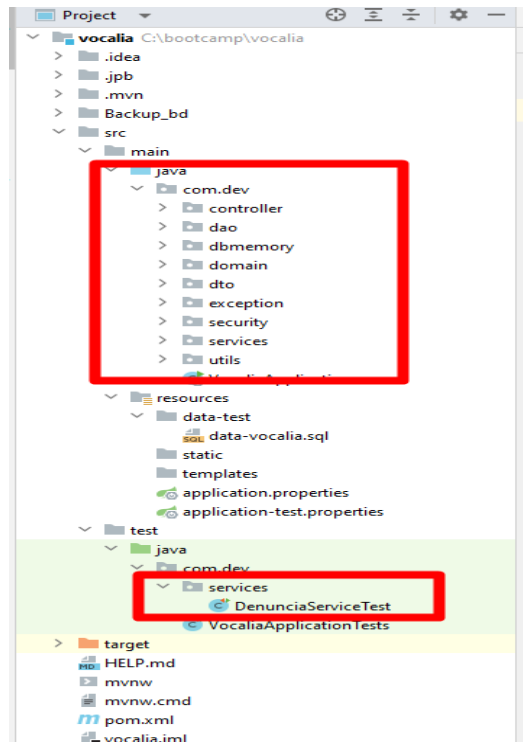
Project
vocalia C:\bootcamp\vocalia
.idea
.jpb
.mvn
Backup_bd
src
main
java
com.dev
controller
dao
dbmemory
domain
dto
exception
security
services
utils
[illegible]
resources
data-test
data-vocalia.sql
static
templates
application.properties
application-test.properties
test
java
com.dev
services
DenunciaServiceTest
VocaliaApplicationTests
target
HELP.md
mvnw
mvnw.cmd
pom.xml
vocalia.iml